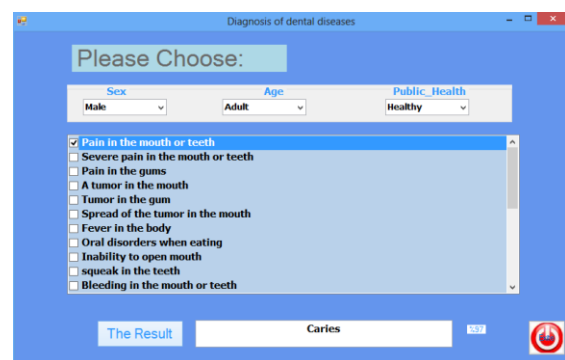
Diagnosis of dental diseases

Please Choose:

Sex
Male

Age
Adult

Public_Health
Healthy

Pain in the mouth or teeth
Severe pain in the mouth or teeth
Pain in the gums
A tumor in the mouth
Tumor in the gum
Spread of the tumor in the mouth
Fever in the body
Oral disorders when eating
Inability to open mouth
squeak in the teeth
Bleeding in the mouth or teeth

The Result

Caries

537